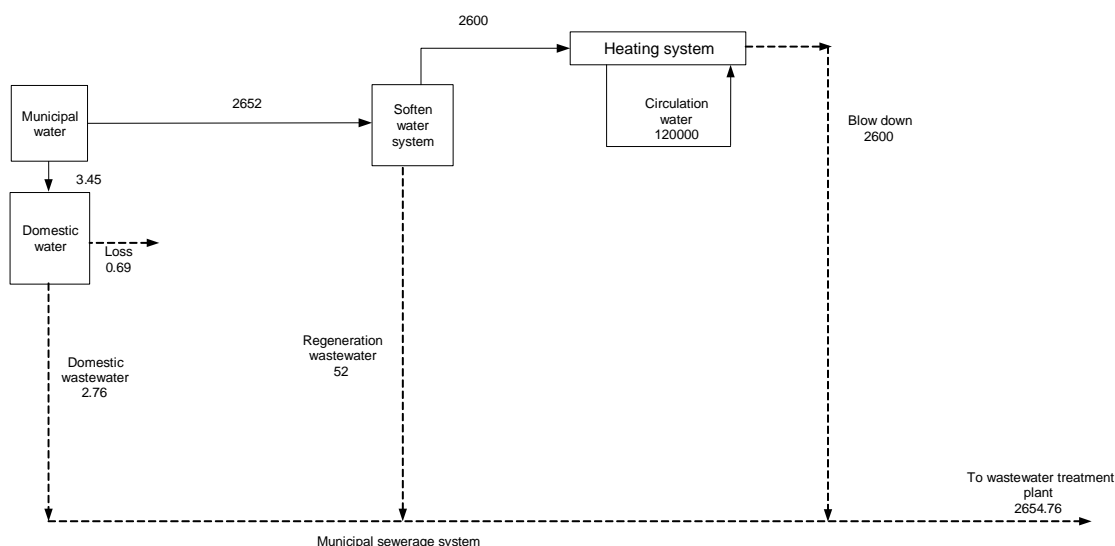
Municipal water

2652

Soften water system

2600

Heating system

Circulation water 120000

Blow down 2600

3.45

Domestic water

Loss 0.69

Domestic wastewater 2.76

Regeneration wastewater 52

To wastewater treatment plant 2654.76

Municipal sewerage system